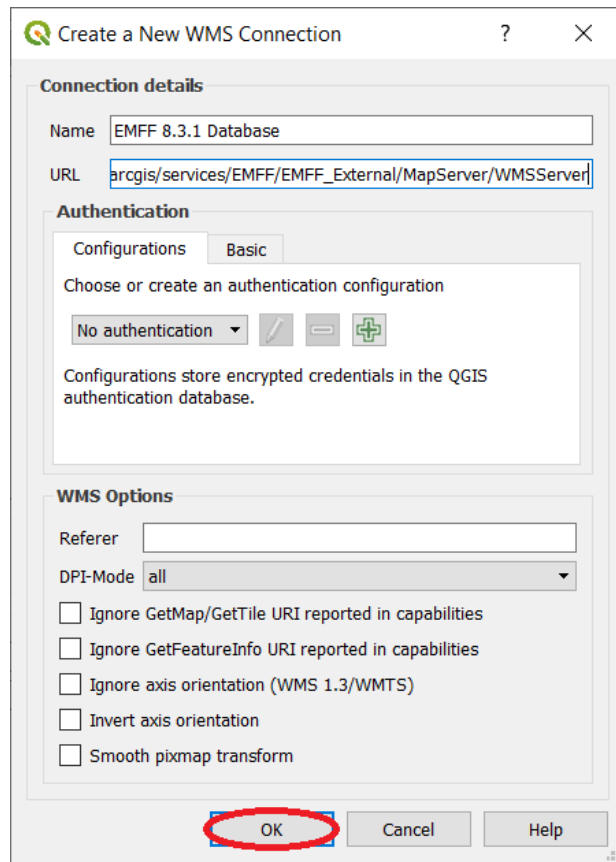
Create a New WMS Connection ? ×

Connection details

Name EMFF 8.3.1 Database

URL arcgis/services/EMFF/EMFF_External/MapServer/WMSServer

Authentication

Configurations Basic

Choose or create an authentication configuration

No authentication

Configurations store encrypted credentials in the QGIS authentication database.

WMS Options

Referer

DPI-Mode all

Ignore GetMap/GetTile URI reported in capabilities

Ignore GetFeatureInfo URI reported in capabilities

Ignore axis orientation (WMS 1.3/WMTS)

Invert axis orientation

Smooth pixmap transform

OK Cancel Help